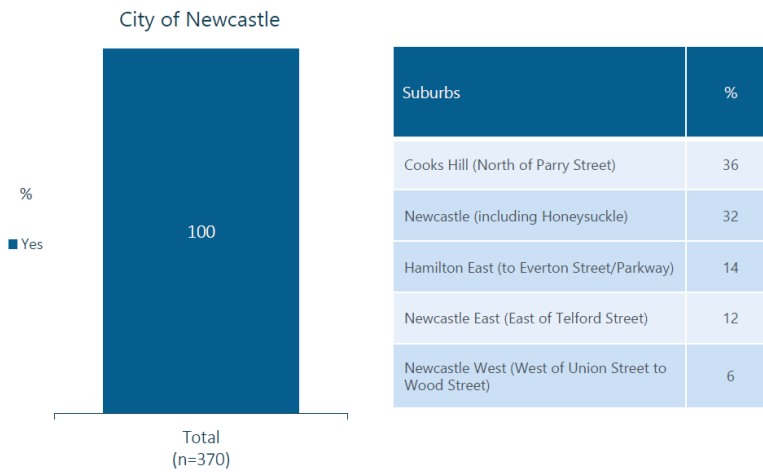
City of Newcastle

%

Yes

100

Total
(n=370)

| Suburbs | % |
|---|---|
| Cooks Hill (North of Parry Street) | 36 |
| Newcastle (including Honeysuckle) | 32 |
| Hamilton East (to Everton Street/Parkway) | 14 |
| Newcastle East (East of Telford Street) | 12 |
| Newcastle West (West of Union Street to Wood Street) | 6 |